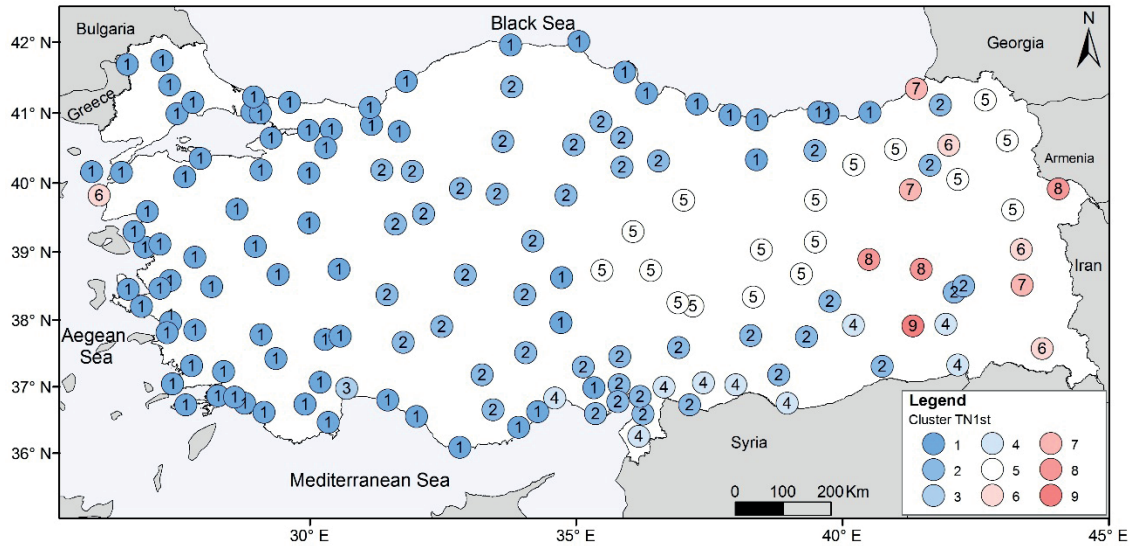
Bulgaria
Black Sea
Georgia
N
Greece
Armenia
Iran
Aegean Sea
Syria
Mediterranean Sea
42° N
41° N
40° N
39° N
38° N
37° N
36° N
30° E
35° E
40° E
45° E
0 100 200 Km

Legend
Cluster TN1st
1
2
3
4
5
6
7
8
9